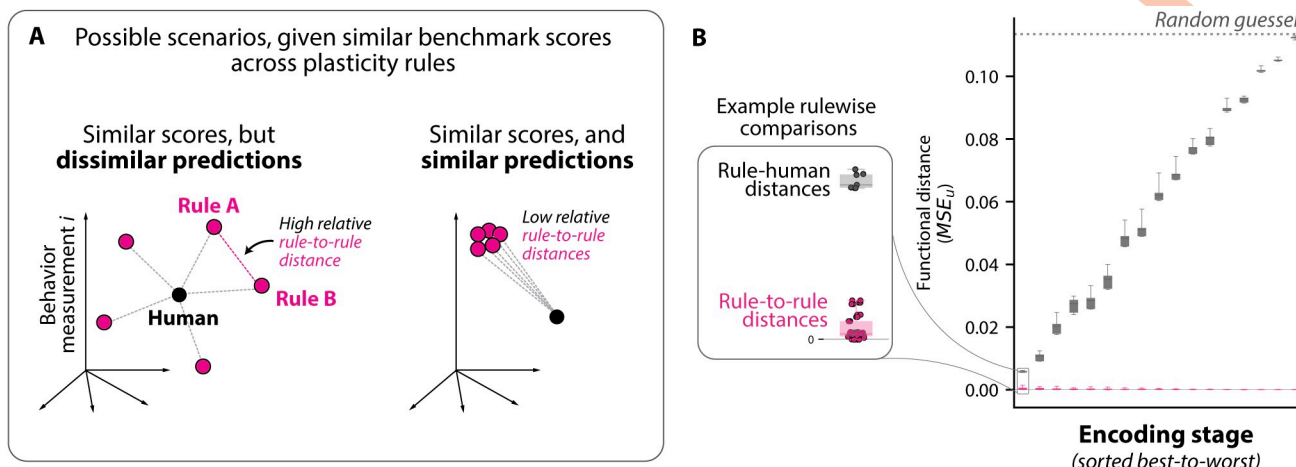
A Possible scenarios, given similar benchmark scores across plasticity rules

Similar scores, but **dissimilar predictions**

Rule A

High relative rule-to-rule distance

Rule B

Human

Behavior measurement $i$

Similar scores, and **similar predictions**

Low relative rule-to-rule distances

B

Example rulewise comparisons

Rule-human distances

Rule-to-rule distances

0

Random guesse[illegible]

0.10

0.08

0.06

0.04

0.02

0.00

Functional distance ($MSE_{u}$)

**Encoding stage**

(sorted best-to-worst)